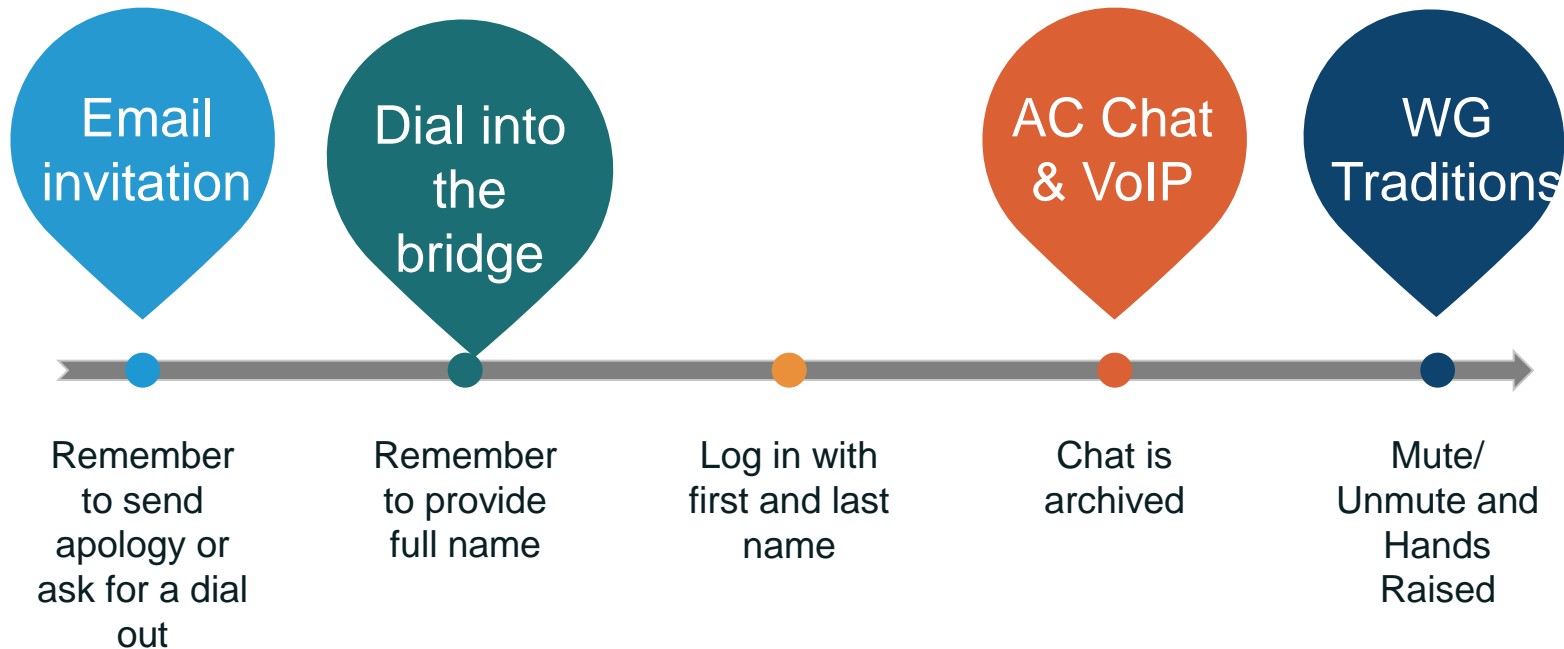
Email invitation

Dial into the bridge

AC Chat & VoIP

WG Traditions

Remember to send apology or ask for a dial out

Remember to provide full name

Log in with first and last name

Chat is archived

Mute/ Unmute and Hands Raised